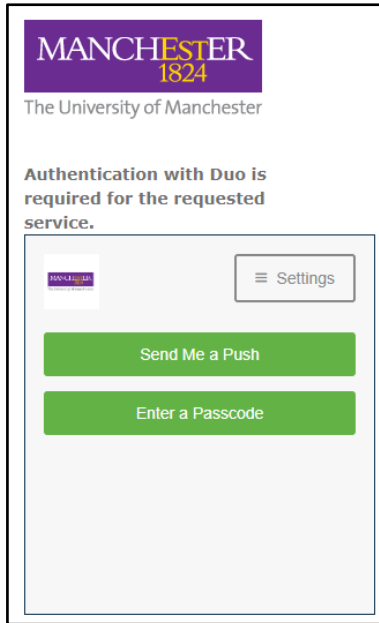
MANCHESTER
1824
The University of Manchester

Authentication with Duo is required for the requested service.

MANCHESTER 1824 The University of Manchester

≡ Settings

Send Me a Push

Enter a Passcode